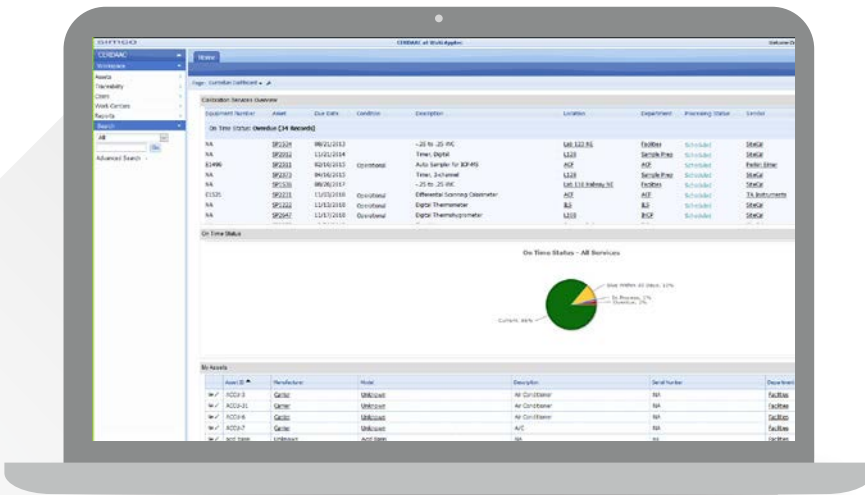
CERDAAC
CERDAAC
Workspace
Assets
Traceability
Users
Work Centers
Reports
Search
All
Go
Advanced Search
Home
Page: Custodian Dashboard
Calibration Services Overview
| Equipment Number | Asset | Due Date | Condition | Description | Location | Department | Processing Status | Service |
|---|---|---|---|---|---|---|---|---|
| On Time Status: Overdue (34 Records) | | | | | | | | |
| NA | SP1524 | 08/21/2013 | | -.25 to .25 WC | Lab 123 KG | Facilities | Scheduled | SiteCal |
| NA | SP2012 | 11/21/2014 | | Timer, Digital | L128 | Sample Prep | Scheduled | SiteCal |
| E1496 | SP2511 | 02/10/2015 | Operational | Auto Sampler for ICP-MS | ACF | ACF | Scheduled | Perkin Elmer |
| NA | SP2373 | 04/16/2015 | | Timer, 2-Channel | L128 | Sample Prep | Scheduled | SiteCal |
| NA | SP1536 | 08/26/2017 | | -.25 to .25 WC | Lab 116 Hallway SE | Facilities | Scheduled | SiteCal |
| E1525 | SP2271 | 11/13/2016 | Operational | Differential Scanning Calorimeter | ACF | ACF | Scheduled | TA Instruments |
| NA | SP1222 | 11/13/2016 | Operational | Digital Thermometer | B3 | B3 | Scheduled | SiteCal |
| NA | SP2647 | 11/17/2016 | Operational | Digital Thermohygrometer | L210 | BCF | Scheduled | SiteCal |
On Time Status
On Time Status - All Services
Due Within 30 Days, 10%
In Process, 2%
Overdue, 2%
Current, 86%
My Assets
| | Asset ID | Manufacturer | Model | Description | Serial Number | Department |
|---|---|---|---|---|---|---|
| | ACCU-3 | Carrier | Unknown | Air Conditioner | N/A | Facilities |
| | ACCU-21 | Carrier | Unknown | Air Conditioner | N/A | Facilities |
| | ACCU-6 | Carrier | Unknown | Air Conditioner | N/A | Facilities |
| | ACCU-7 | Carrier | Unknown | A/C | N/A | Facilities |
| | acid base | Unknown | Acid base | NA | NA | Facilities |